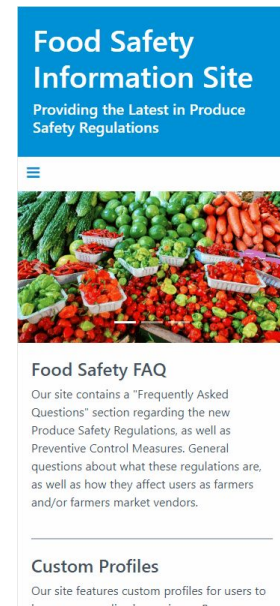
Food Safety Information Site

Providing the Latest in Produce Safety Regulations

≡

Food Safety FAQ

Our site contains a "Frequently Asked Questions" section regarding the new Produce Safety Regulations, as well as Preventive Control Measures. General questions about what these regulations are, as well as how they affect users as farmers and/or farmers market vendors.

Custom Profiles

Our site features custom profiles for users to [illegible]